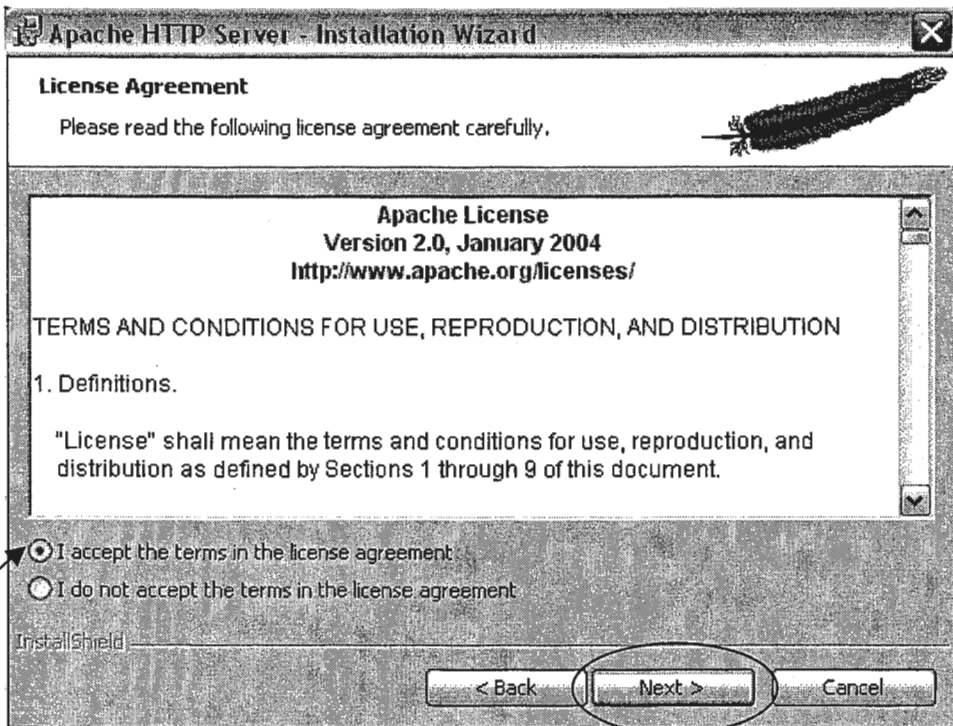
Apache HTTP Server - Installation Wizard

License Agreement

Please read the following license agreement carefully.

Apache License
Version 2.0, January 2004
http://www.apache.org/licenses/

TERMS AND CONDITIONS FOR USE, REPRODUCTION, AND DISTRIBUTION

1. Definitions.

"License" shall mean the terms and conditions for use, reproduction, and distribution as defined by Sections 1 through 9 of this document.

I accept the terms in the license agreement

I do not accept the terms in the license agreement

InstallShield

< Back

Next >

Cancel